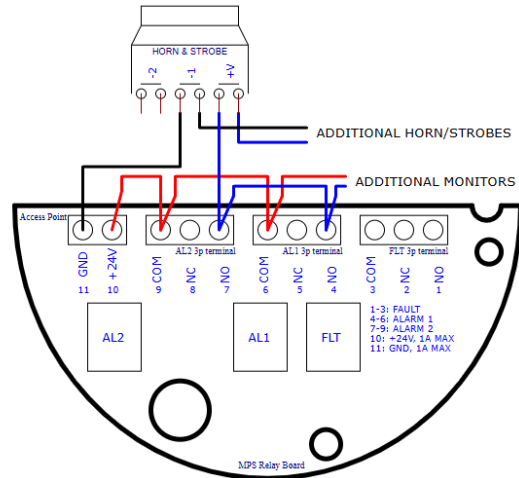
HORN & STROBE

-2
-1
+V

ADDITIONAL HORN/STROBES

ADDITIONAL MONITORS

Access Point

AL2 3p terminal

AL1 3p terminal

FLT 3p terminal

GND
11
+24V
10
COM
9
NC
8
NO
7
COM
6
NC
5
NO
4
COM
3
NC
2
NO
1

AL2

AL1

FLT

1-3: FAULT
4-6: ALARM 1
7-9: ALARM 2
10: +24V, 1A MAX
11: GND, 1A MAX

MPS Relay Board